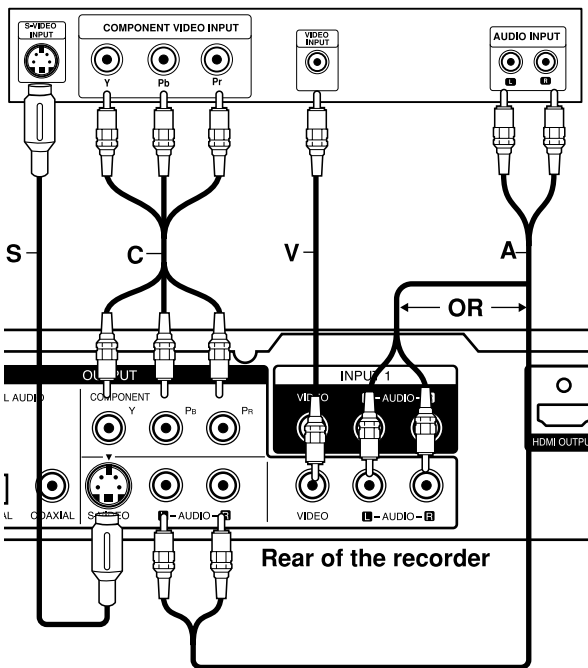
S-VIDEO INPUT
COMPONENT VIDEO INPUT
Y
Pb
Pr
VIDEO INPUT
AUDIO INPUT
L
R
S
C
V
A
OR
OUTPUT
L AUDIO
COMPONENT
Y
PB
PR
INPUT 1
VIDEO
L – AUDIO – R
HDMI OUTPUT
AL
COAXIAL
S-VIDEO
L – AUDIO – R
VIDEO
L – AUDIO – R
Rear of the recorder